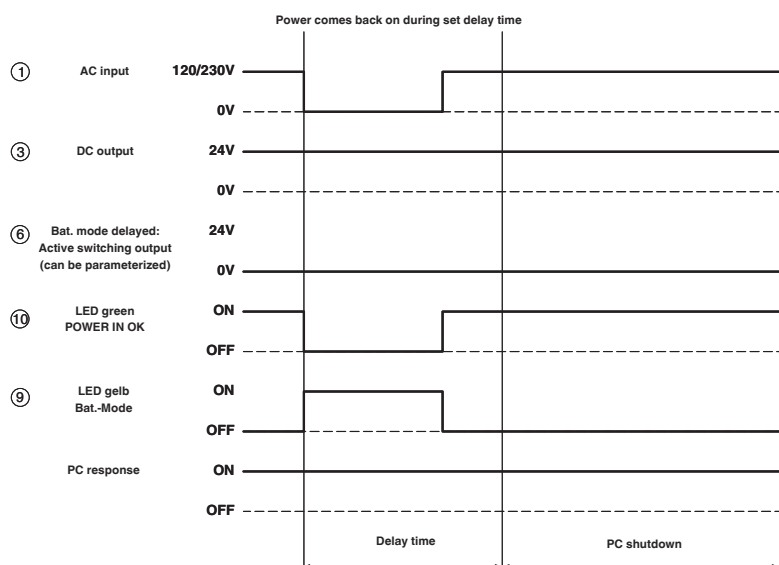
Power comes back on during set delay time

① AC input 120/230V

0V

③ DC output 24V

0V

⑥ Bat. mode delayed: Active switching output (can be parameterized) 24V

0V

⑩ LED green POWER IN OK ON

OFF

⑨ LED gelb Bat.-Mode ON

OFF

PC response ON

OFF

Delay time

PC shutdown